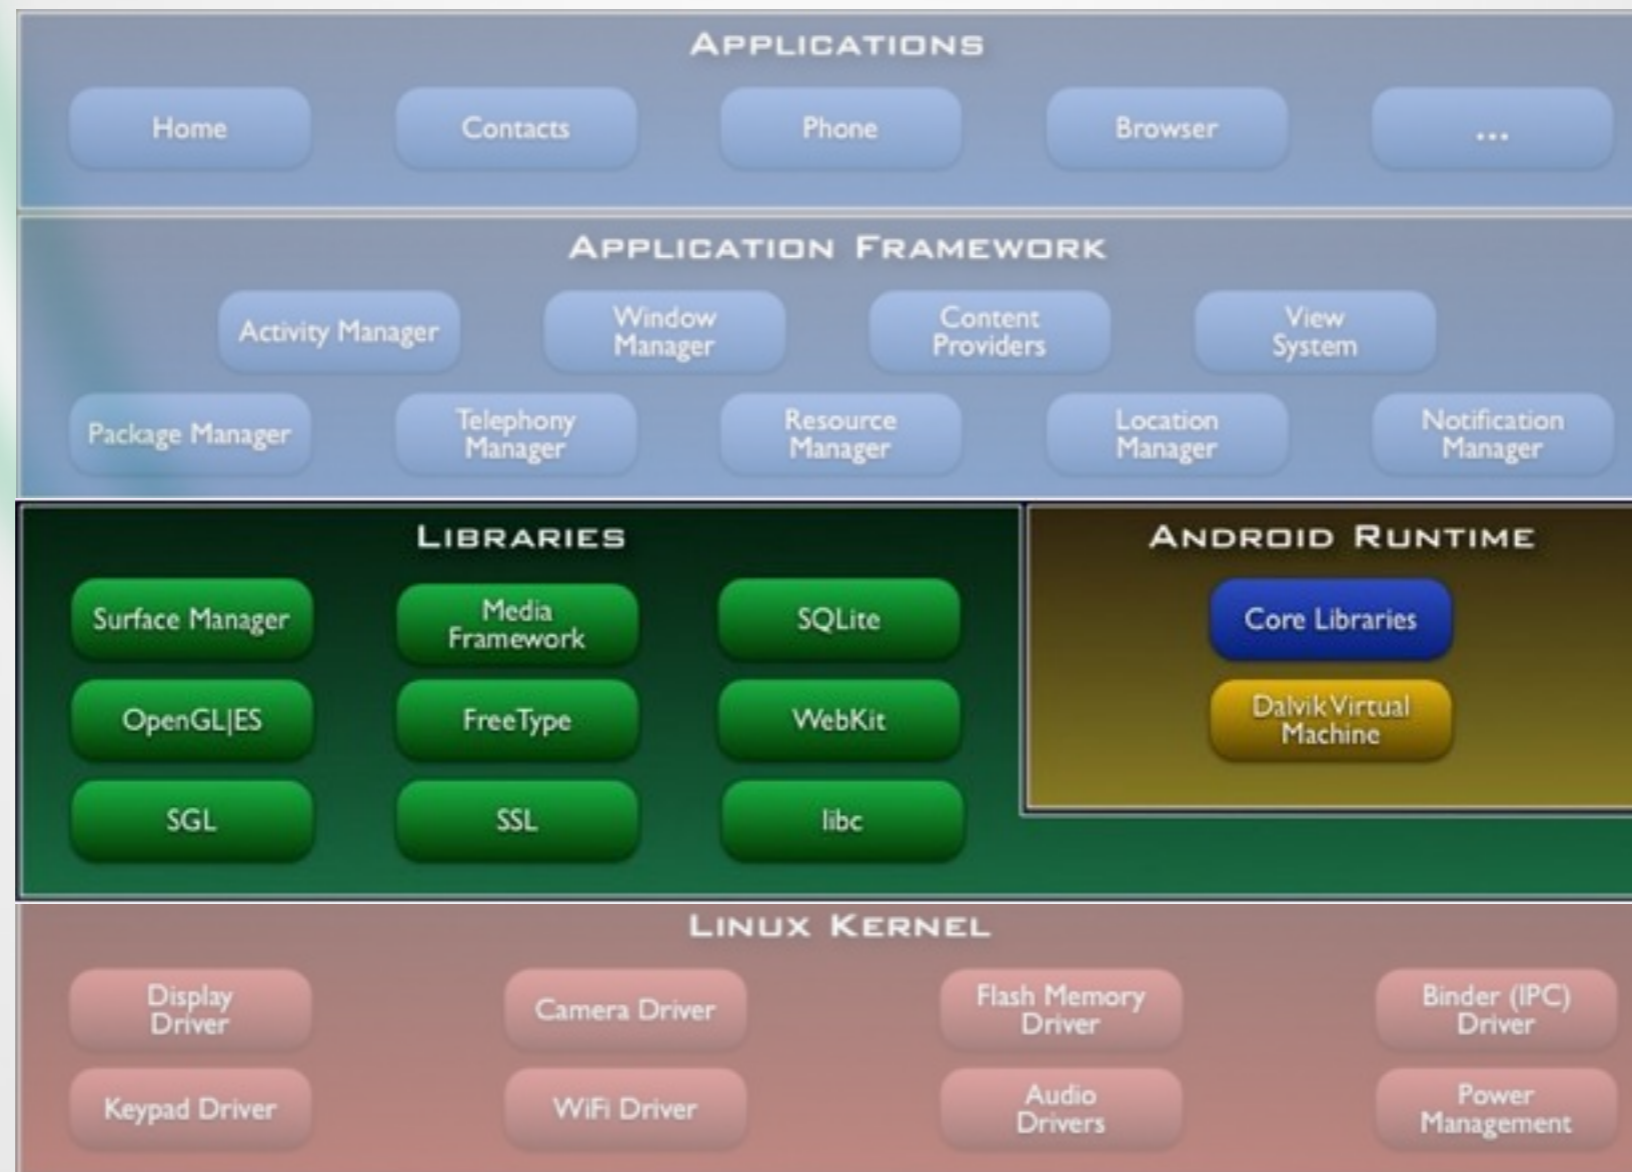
APPLICATIONS

Home

Contacts

Phone

Browser

...

APPLICATION FRAMEWORK

Activity Manager

Window Manager

Content Providers

View System

Package Manager

Telephony Manager

Resource Manager

Location Manager

Notification Manager

LIBRARIES

Surface Manager

Media Framework

SQLite

OpenGL|ES

FreeType

WebKit

SGL

SSL

libc

ANDROID RUNTIME

Core Libraries

Dalvik Virtual Machine

LINUX KERNEL

Display Driver

Camera Driver

Flash Memory Driver

Binder (IPC) Driver

Keypad Driver

WiFi Driver

Audio Drivers

Power Management